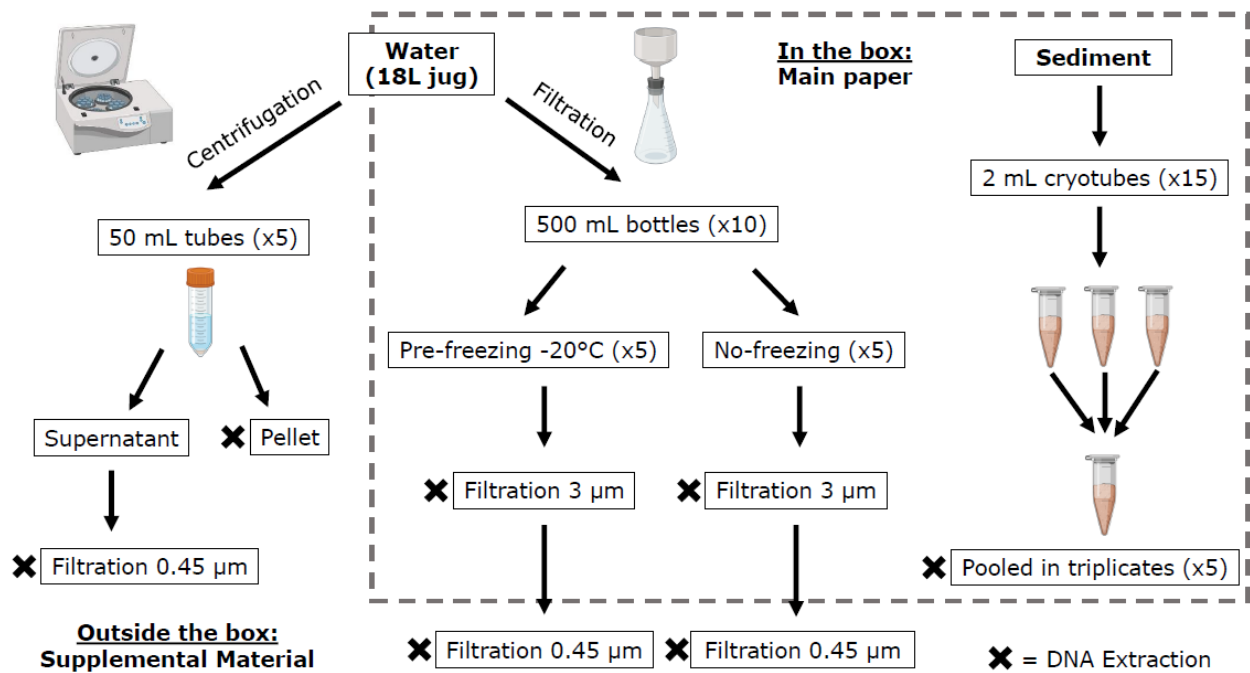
Water (18L jug)

In the box: Main paper

Sediment

Centrifugation

Filtration

2 mL cryotubes (x15)

50 mL tubes (x5)

500 mL bottles (x10)

Pre-freezing -20°C (x5)

No-freezing (x5)

Supernatant

✖ Pellet

✖ Filtration 3 µm

✖ Filtration 3 µm

✖ Filtration 0.45 µm

✖ Pooled in triplicates (x5)

Outside the box: Supplemental Material

✖ Filtration 0.45 µm

✖ Filtration 0.45 µm

✖ = DNA Extraction